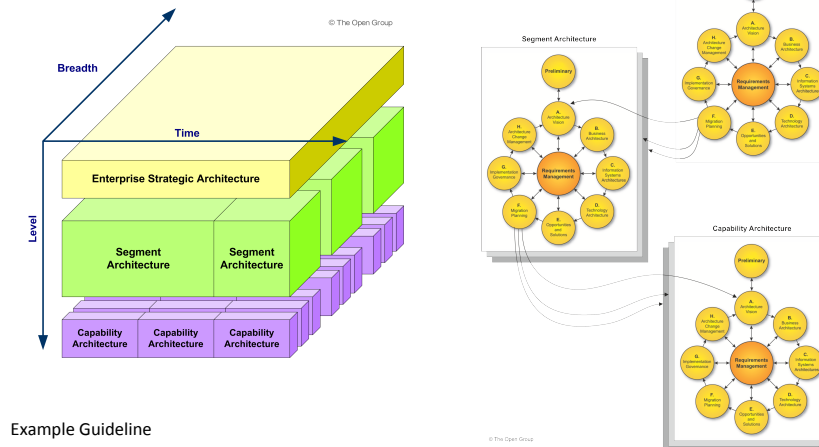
© The Open Group

Breadth

Time

Level

Enterprise Strategic Architecture

Segment Architecture

Segment Architecture

Capability Architecture

Capability Architecture

Capability Architecture

Example Guideline

Segment Architecture

Preliminary

A. Architecture Vision

B. Business Architecture

C. Information Systems Architectures

D. Technology Architecture

E. Opportunities and Solutions

F. Migration Planning

G. Implementation Governance

H. Architecture Change Management

Requirements Management

A. Architecture Vision

B. Business Architecture

C. Information Systems Architectures

D. Technology Architecture

E. Opportunities and Solutions

F. Migration Planning

G. Implementation Governance

H. Architecture Change Management

Requirements Management

Capability Architecture

Preliminary

A. Architecture Vision

B. Business Architecture

C. Information Systems Architectures

D. Technology Architecture

E. Opportunities and Solutions

F. Migration Planning

G. Implementation Governance

H. Architecture Change Management

Requirements Management

© The Open Group